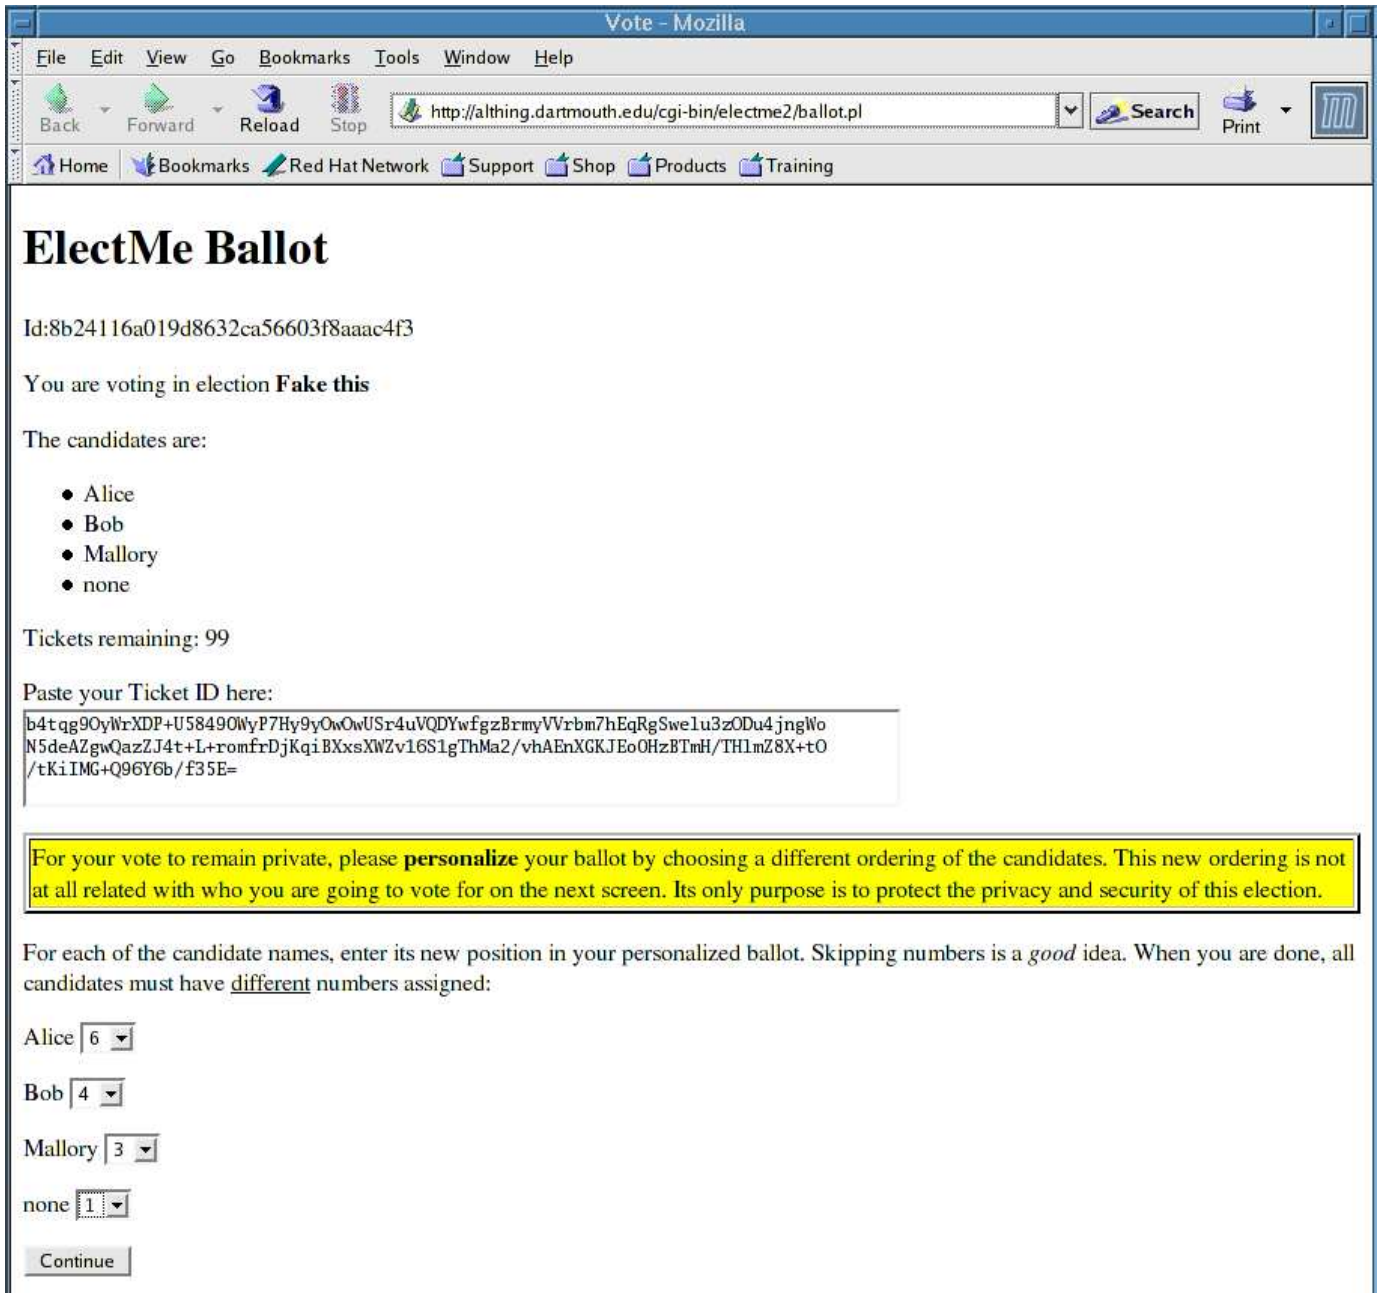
Vote - Mozilla

File Edit View Go Bookmarks Tools Window Help

Back Forward Reload Stop http://althing.dartmouth.edu/cgi-bin/electme2/ballot.pl Search Print

Home Bookmarks Red Hat Network Support Shop Products Training

# ElectMe Ballot

Id:8b24116a019d8632ca56603f8aaac4f3

You are voting in election **Fake this**

The candidates are:

- Alice
- Bob
- Mallory
- none

Tickets remaining: 99

Paste your Ticket ID here:

b4tqg9OyWrXDP+U58490WyP7Hy9yOwOwUSr4uVQDYwfgzBrmyVVrbm7hEqRgSwelu3zODu4jngWo N5deAZgwQazZJ4t+L+romfrDjKqiBXxsXWZv16S1gThMa2/vhAEnXGKJEoOHzBTmH/THlmZ8X+tO /tKiIMG+Q96Y6b/f35E=

For your vote to remain private, please **personalize** your ballot by choosing a different ordering of the candidates. This new ordering is not at all related with who you are going to vote for on the next screen. Its only purpose is to protect the privacy and security of this election.

For each of the candidate names, enter its new position in your personalized ballot. Skipping numbers is a *good* idea. When you are done, all candidates must have different numbers assigned:

Alice 6

Bob 4

Mallory 3

none 1

Continue